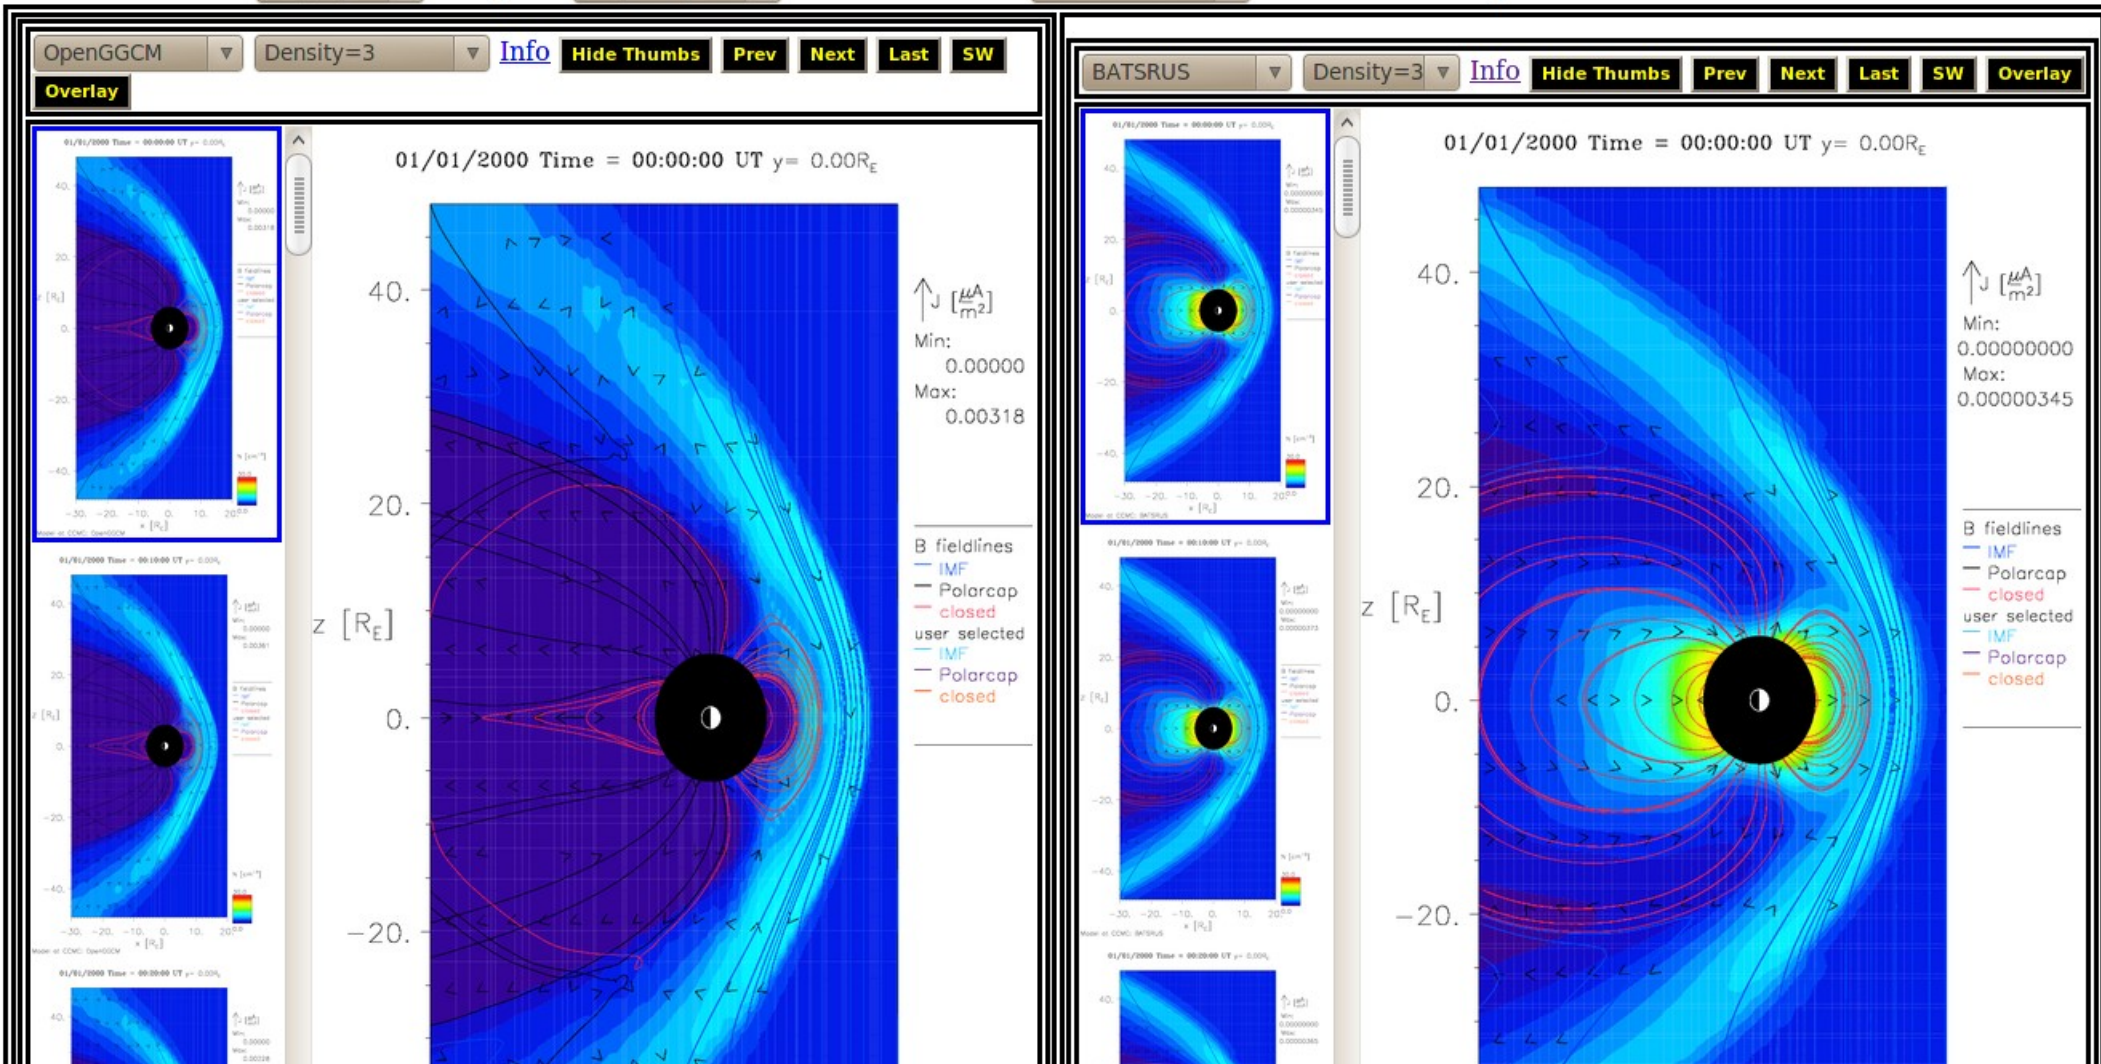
OpenGGCM ▼ Density=3 ▼ Info Hide Thumbs Prev Next Last SW Overlay

01/01/2000 Time = 00:00:00 UT y= 0.00R$_E$

40.

20.

z [R$_E$]

0.

−20.

↑J [$\frac{\mu A}{m^2}$]
Min:
0.00000
Max:
0.00318

B fieldlines
IMF
Polarcap
closed
user selected
IMF
Polarcap
closed

BATSRUS ▼ Density=3 ▼ Info Hide Thumbs Prev Next Last SW Overlay

01/01/2000 Time = 00:00:00 UT y= 0.00R$_E$

40.

20.

z [R$_E$]

0.

−20.

↑J [$\frac{\mu A}{m^2}$]
Min:
0.00000000
Max:
0.00000345

B fieldlines
IMF
Polarcap
closed
user selected
IMF
Polarcap
closed